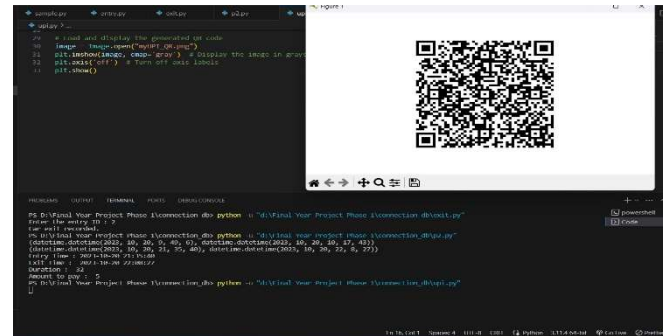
sample.py entry.py exit.py p2.py upi.py

upi.py > ...

29 # Load and display the generated QR code
30 image = Image.open("myUPI_QR.png")
31 plt.imshow(image, cmap='gray') # Display the image in gray
32 plt.axis('off') # Turn off axis labels
33 plt.show()

Figure 1

PROBLEMS OUTPUT TERMINAL PORTS DEBUG CONSOLE

PS D:\Final Year Project Phase 1\connection db> python -u "d:\Final Year Project Phase 1\connection_db\exit.py"
Enter the entry ID : 2
Car exit recorded.
PS D:\Final Year Project Phase 1\connection db> python -u "d:\Final Year Project Phase 1\connection_db\p2.py"
(datetime.datetime(2023, 10, 20, 0, 49, 6), datetime.datetime(2023, 10, 20, 10, 17, 43))
(datetime.datetime(2023, 10, 20, 21, 35, 40), datetime.datetime(2023, 10, 20, 22, 8, 27))
Entry Time : 2023-10-20 21:35:40
Exit Time : 2023-10-20 22:08:27
Duration : 32
Amount to pay : 5
PS D:\Final Year Project Phase 1\connection db> python -u "d:\Final Year Project Phase 1\connection_db\upi.py"

powershell
Code

Ln 16, Col 1 Spaces: 4 UTF-8 CRLF Python 3.11.4 64-bit Go Live Prettier